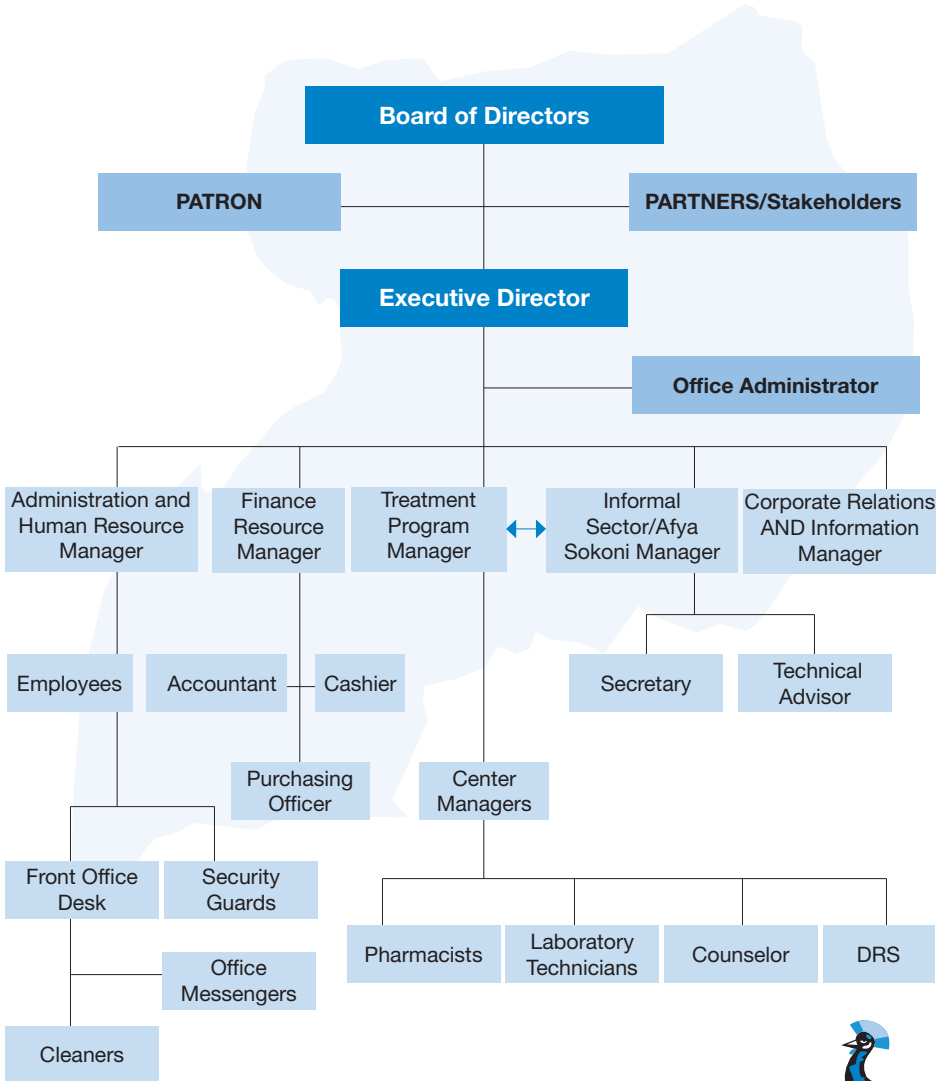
Board of Directors

PATRON

PARTNERS/Stakeholders

Executive Director

Office Administrator

Administration and Human Resource Manager

Finance Resource Manager

Treatment Program Manager

Informal Sector/Afya Sokoni Manager

Corporate Relations AND Information Manager

Employees

Accountant

Cashier

Secretary

Technical Advisor

Purchasing Officer

Center Managers

Front Office Desk

Security Guards

Office Messengers

Cleaners

Pharmacists

Laboratory Technicians

Counselor

DRS